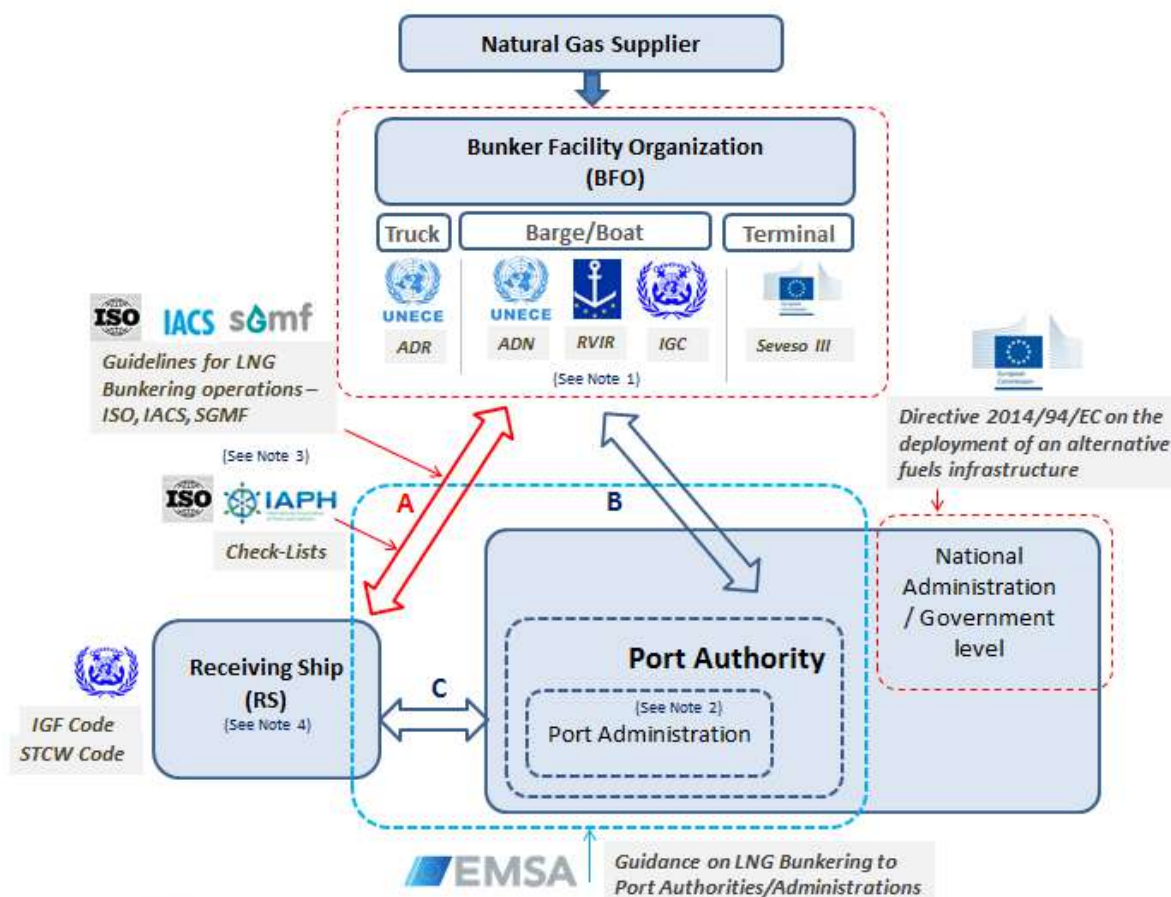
Natural Gas Supplier

Bunker Facility Organization (BFO)

Truck

Barge/Boat

Terminal

UNECE

ADR

UNECE

ADN

RVIR

IGC

Seveso III

(See Note 1)

ISO IACS SGMF

Guidelines for LNG Bunkering operations – ISO, IACS, SGMF

(See Note 3)

ISO IAPH

Check-Lists

Directive 2014/94/EC on the deployment of an alternative fuels infrastructure

A

B

National Administration / Government level

Port Authority

Receiving Ship (RS)

(See Note 4)

C

(See Note 2)

Port Administration

IGF Code
STCW Code

EMSA

Guidance on LNG Bunkering to Port Authorities/Administrations